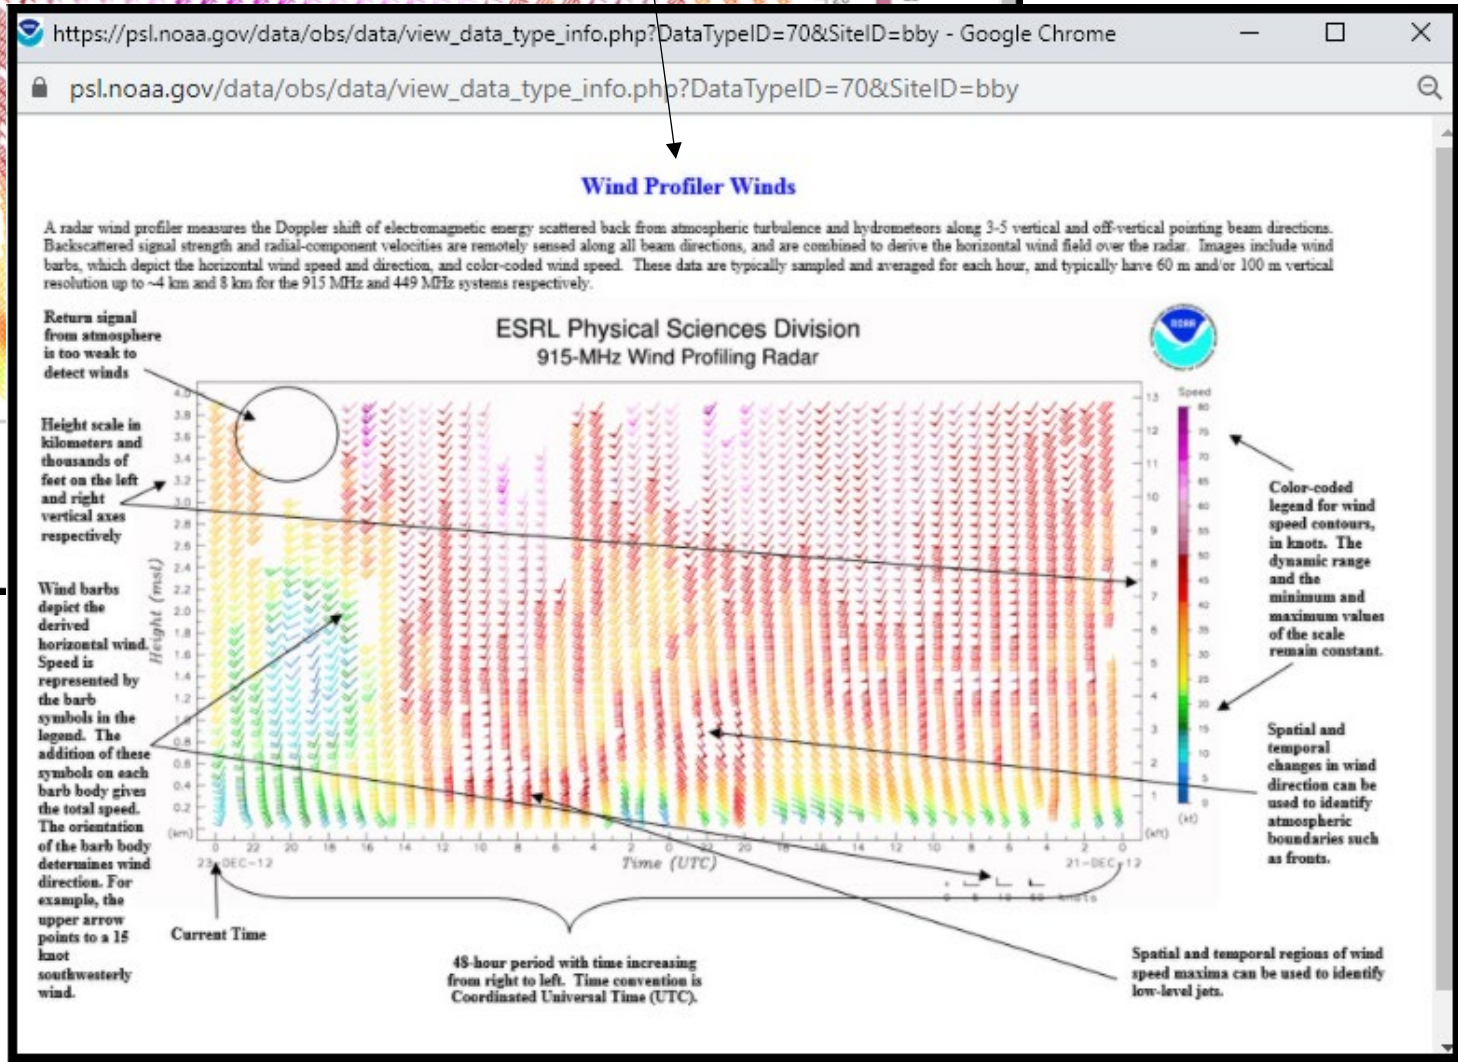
https://psl.noaa.gov/data/obs/data/view_data_type_info.php?DataTypeID=70&SiteID=bby - Google Chrome

psl.noaa.gov/data/obs/data/view_data_type_info.php?DataTypeID=70&SiteID=bby

Wind Profiler Winds

A radar wind profiler measures the Doppler shift of electromagnetic energy scattered back from atmospheric turbulence and hydrometeors along 3-5 vertical and off-vertical pointing beam directions. Backscattered signal strength and radial-component velocities are remotely sensed along all beam directions, and are combined to derive the horizontal wind field over the radar. Images include wind barbs, which depict the horizontal wind speed and direction, and color-coded wind speed. These data are typically sampled and averaged for each hour, and typically have 60 m and/or 100 m vertical resolution up to ~4 km and 8 km for the 915 MHz and 449 MHz systems respectively.

Return signal from atmosphere is too weak to detect winds

ESRL Physical Sciences Division
915-MHz Wind Profiling Radar

Height scale in kilometers and thousands of feet on the left and right vertical axes respectively

Wind barbs depict the derived horizontal wind. Speed is represented by the barb symbols in the legend. The addition of these symbols on each barb body gives the total speed. The orientation of the barb body determines wind direction. For example, the upper arrow points to a 15 knot southwesterly wind.

Height (msl)

4.0 3.8 3.6 3.4 3.2 3.0 2.8 2.6 2.4 2.2 2.0 1.8 1.6 1.4 1.2 1.0 0.8 0.6 0.4 0.2 (km)

13 12 11 10 9 8 7 6 5 4 3 2 1 (kft)

Speed 80 75 70 65 60 55 50 45 40 35 30 25 20 15 10 5 0 (kt)

0 22 20 18 16 14 12 10 8 6 4 2 0 22 20 18 16 14 12 10 8 6 4 2 0

23-DEC-12 Time (UTC) 21-DEC-12

0 5 10 50 knots

Color-coded legend for wind speed contours, in knots. The dynamic range and the minimum and maximum values of the scale remain constant.

Spatial and temporal changes in wind direction can be used to identify atmospheric boundaries such as fronts.

Current Time

48-hour period with time increasing from right to left. Time convention is Coordinated Universal Time (UTC).

Spatial and temporal regions of wind speed maxima can be used to identify low-level jets.